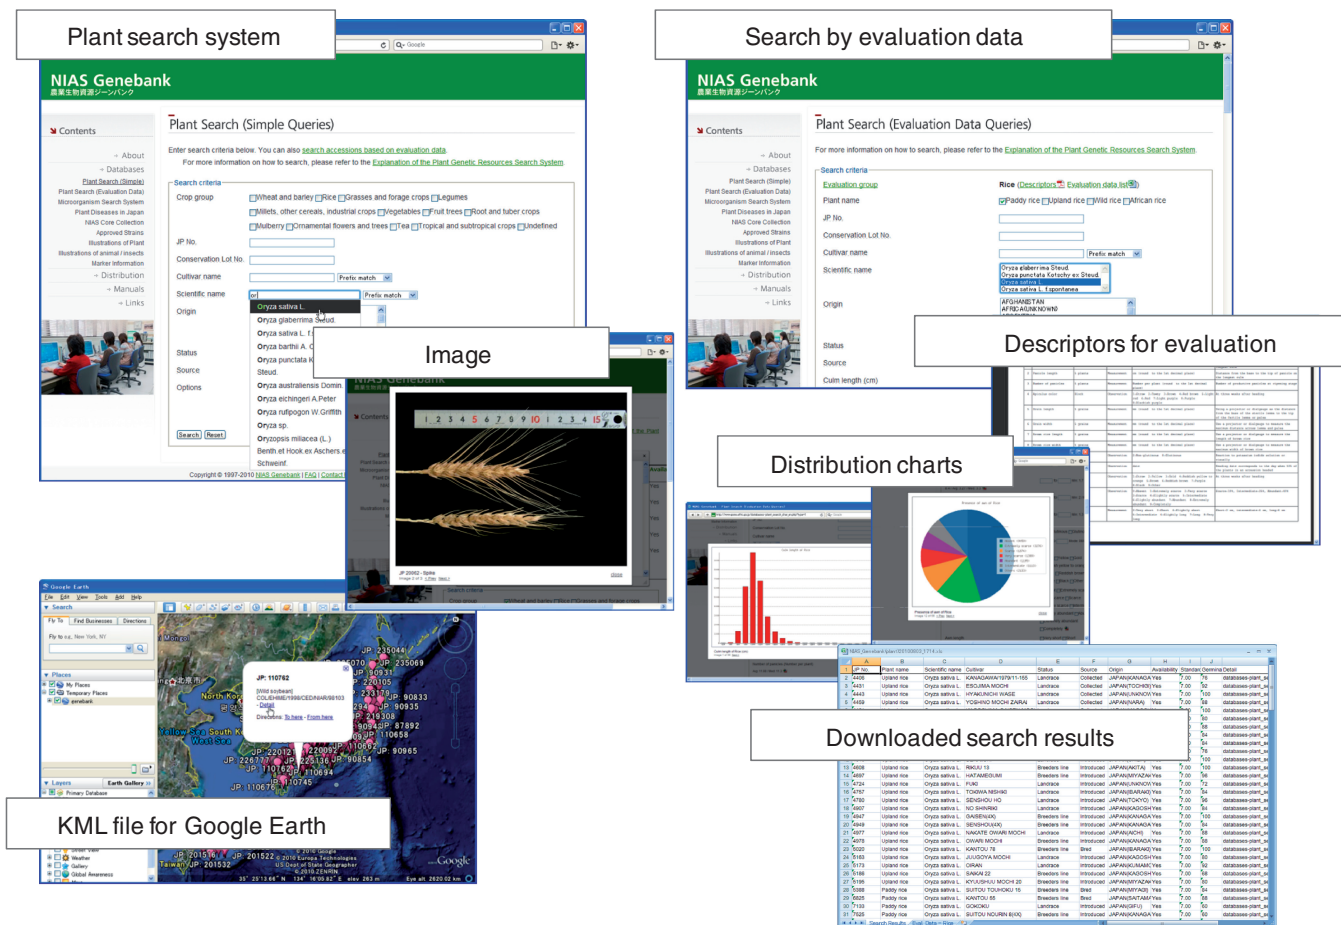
Plant search system

NIAS Genebank
農業生物資源ジーンバンク

Contents

About
Databases
Plant Search (Simple)
Plant Search (Evaluation Data)
Microorganism Search System
Plant Diseases in Japan
NIAS Core Collection
Approved Strains
Illustrations of Plant
Illustrations of animal / insects
Marker Information
Distribution
Manuals
Links

Plant Search (Simple Queries)

Enter search criteria below. You can also search accessions based on evaluation data.
For more information on how to search, please refer to the Explanation of the Plant Genetic Resources Search System.

Search criteria
Crop group
Wheat and barley Rice Grasses and forage crops Legumes
Millets, other cereals, industrial crops Vegetables Fruit trees Root and tuber crops
Mulberry Ornamental flowers and trees Tea Tropical and subtropical crops Undefined
JP No.
Conservation Lot No.
Cultivar name Prefix match
Scientific name or Prefix match
Origin
Status
Source
Options

Oryza sativa L.
Oryza glaberrima Steud.
Oryza sativa L. f.
Oryza barthii A. C
Oryza punctata K
Steud.
Oryza australiensis Domin.
Oryza eichingeri A.Peter
Oryza rufipogon W.Griffith
Oryza sp.
Oryzopsis miliacea (L.)
Benth.et Hook.ex Aschers.
Schweinf.

Search Reset
Copyright © 1997-2010 NIAS Genebank | FAQ | Contact

Image

Search by evaluation data

NIAS Genebank
農業生物資源ジーンバンク

Contents

Plant Search (Evaluation Data Queries)

For more information on how to search, please refer to the Explanation of the Plant Genetic Resources Search System.

Search criteria
Evaluation group Rice (Descriptors Evaluation data list)
Plant name Paddy rice Upland rice Wild rice African rice
JP No.
Conservation Lot No.
Cultivar name Prefix match
Scientific name
Oryza glaberrima Steud.
Oryza punctata Kotschy ex Steud.
Oryza sativa L.
Oryza sativa L. f.spontanea
Origin
AFGHANISTAN
AFRICA(UNKNOWN)
Status
Source
Culm length (cm)

Descriptors for evaluation

Distribution charts

Google Earth
File Edit View Tools Add Help
Search
Fly To Find Businesses Directions
Places
My Places
Temporary Places
genebank
Layers Earth Gallery
Primary Database

JP: 110762
[Wild soybean]
COL/EHIME/1998/CED/NIAR/98103
- Detail
Directions: To here - From here

North Korea
Yellow Sea
South Korea
West Sea
Taiwan JP: 201532
© 2010 Google
© 2010 Europa Technologies
US Dept of State Geographer
© 2010 ZENRIN
Google

KML file for Google Earth

Downloaded search results

| | A | B | C | D | E | F | G | H | I | J |
|---|---|---|---|---|---|---|---|---|---|---|
| 1 | JP No. | Plant name | Scientific name | Cultivar | Status | Source | Origin | Availability | Standard | Germina Detail |
| 2 | 4406 | Upland rice | Oryza sativa L. | KANAGAWA1979/11-155 | Landrace | Collected | JAPAN(KANAGA | Yes | 7.00 | 76 database-plant_se |
| 3 | 4431 | Upland rice | Oryza sativa L. | ESOJIMA MOCHI | Landrace | Collected | JAPAN(TOCHIGI | Yes | 7.00 | 92 database-plant_se |
| 4 | 4443 | Upland rice | Oryza sativa L. | HYAKUNICHI WASE | Landrace | Collected | JAPAN(KANAGA | Yes | 7.00 | 100 database-plant_se |
| 5 | 4459 | Upland rice | Oryza sativa L. | YOSHINO MOCHI ZAIRAI | Landrace | Collected | JAPAN(NARA) | Yes | 7.00 | 88 database-plant_se |
| 13 | 4606 | Upland rice | Oryza sativa L. | RIKUU 13 | Breeders line | Introduced | JAPAN(AKITA) | Yes | 7.00 | 100 database-plant_se |
| 14 | 4697 | Upland rice | Oryza sativa L. | HATAMEGUMI | Breeders line | Introduced | JAPAN(MIYAZAK | Yes | 7.00 | 96 database-plant_se |
| 15 | 4724 | Upland rice | Oryza sativa L. | FUKI | Landrace | Introduced | JAPAN(KANAGA | Yes | 7.00 | 72 database-plant_se |
| 16 | 4757 | Upland rice | Oryza sativa L. | TOKIWA NISHIKI | Breeders line | Introduced | JAPAN(IBARAKI | Yes | 7.00 | 84 database-plant_se |
| 17 | 4780 | Upland rice | Oryza sativa L. | SENSHOU HO | Landrace | Introduced | JAPAN(TOKYO) | Yes | 7.00 | 96 database-plant_se |
| 18 | 4907 | Upland rice | Oryza sativa L. | NO SHINRIKI | Landrace | Introduced | JAPAN(KAGOSH | Yes | 7.00 | 96 database-plant_se |
| 19 | 4947 | Upland rice | Oryza sativa L. | GAISEN(AX) | Breeders line | Introduced | JAPAN(KANAGA | Yes | 7.00 | 100 database-plant_se |
| 20 | 4949 | Upland rice | Oryza sativa L. | SENSHOU(AX) | Breeders line | Introduced | JAPAN(KANAGA | Yes | 7.00 | 76 database-plant_se |
| 21 | 4977 | Upland rice | Oryza sativa L. | NAKATE OWARI MOCHI | Landrace | Introduced | JAPAN(AICHI) | Yes | 7.00 | 88 database-plant_se |
| 22 | 4978 | Upland rice | Oryza sativa L. | OWARI MOCHI | Landrace | Introduced | JAPAN(KANAGA | Yes | 7.00 | 88 database-plant_se |
| 23 | 5020 | Upland rice | Oryza sativa L. | KANTOU 78 | Bred | Introduced | JAPAN(KANAGA | Yes | 7.00 | 100 database-plant_se |
| 24 | 5163 | Upland rice | Oryza sativa L. | JUUGOYA MOCHI | Landrace | Introduced | JAPAN(KAGOSH | Yes | 7.00 | 80 database-plant_se |
| 25 | 5173 | Upland rice | Oryza sativa L. | OIRAN | Landrace | Introduced | JAPAN(KUMAMO | Yes | 7.00 | 88 database-plant_se |
| 26 | 5186 | Upland rice | Oryza sativa L. | SAKAI 22 | Breeders line | Introduced | JAPAN(KAGOSH | Yes | 7.00 | 68 database-plant_se |
| 27 | 5195 | Upland rice | Oryza sativa L. | KYUUSHUU MOCHI 20 | Breeders line | Introduced | JAPAN(MIYAZAK | Yes | 7.00 | 80 database-plant_se |
| 28 | 5388 | Paddy rice | Oryza sativa L. | SUITOU TOUHOKU 15 | Bred | Introduced | JAPAN(MIYAGI) | Yes | 7.00 | 84 database-plant_se |
| 29 | 6825 | Paddy rice | Oryza sativa L. | KANTOU 55 | Breeders line | Bred | JAPAN(SAITAMA | Yes | 7.00 | 96 database-plant_se |
| 30 | 7100 | Paddy rice | Oryza sativa L. | GOKOKU | Landrace | Introduced | JAPAN(GIFU) | Yes | 7.00 | 60 database-plant_se |
| 31 | 7528 | Paddy rice | Oryza sativa L. | SUITOU NOURIN 8(XX) | Breeders line | Introduced | JAPAN(KANAGA | Yes | 7.00 | 80 database-plant_se |

Search Results